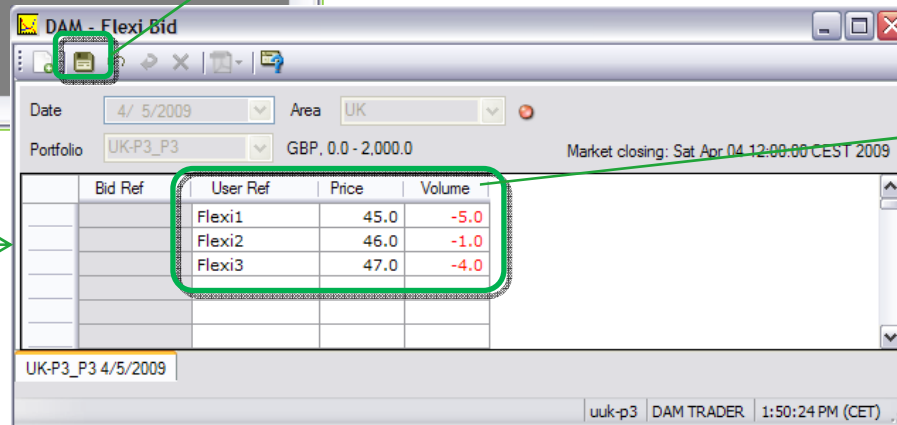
DAM - Flexi Bid

Date 4/ 5/2009 Area UK

Portfolio UK-P3_P3 GBP, 0.0 - 2,000.0 Market closing: Sat Apr 04 12:00:00 CEST 2009

| | Bid Ref | User Ref | Price | Volume |
|---|---|---|---|---|
| | | Flexi1 | 45.0 | -5.0 |
| | | Flexi2 | 46.0 | -1.0 |
| | | Flexi3 | 47.0 | -4.0 |
| | | | | |
| | | | | |
| | | | | |

UK-P3_P3 4/5/2009

uuk-p3 DAM TRADER 1:50:24 PM (CET)